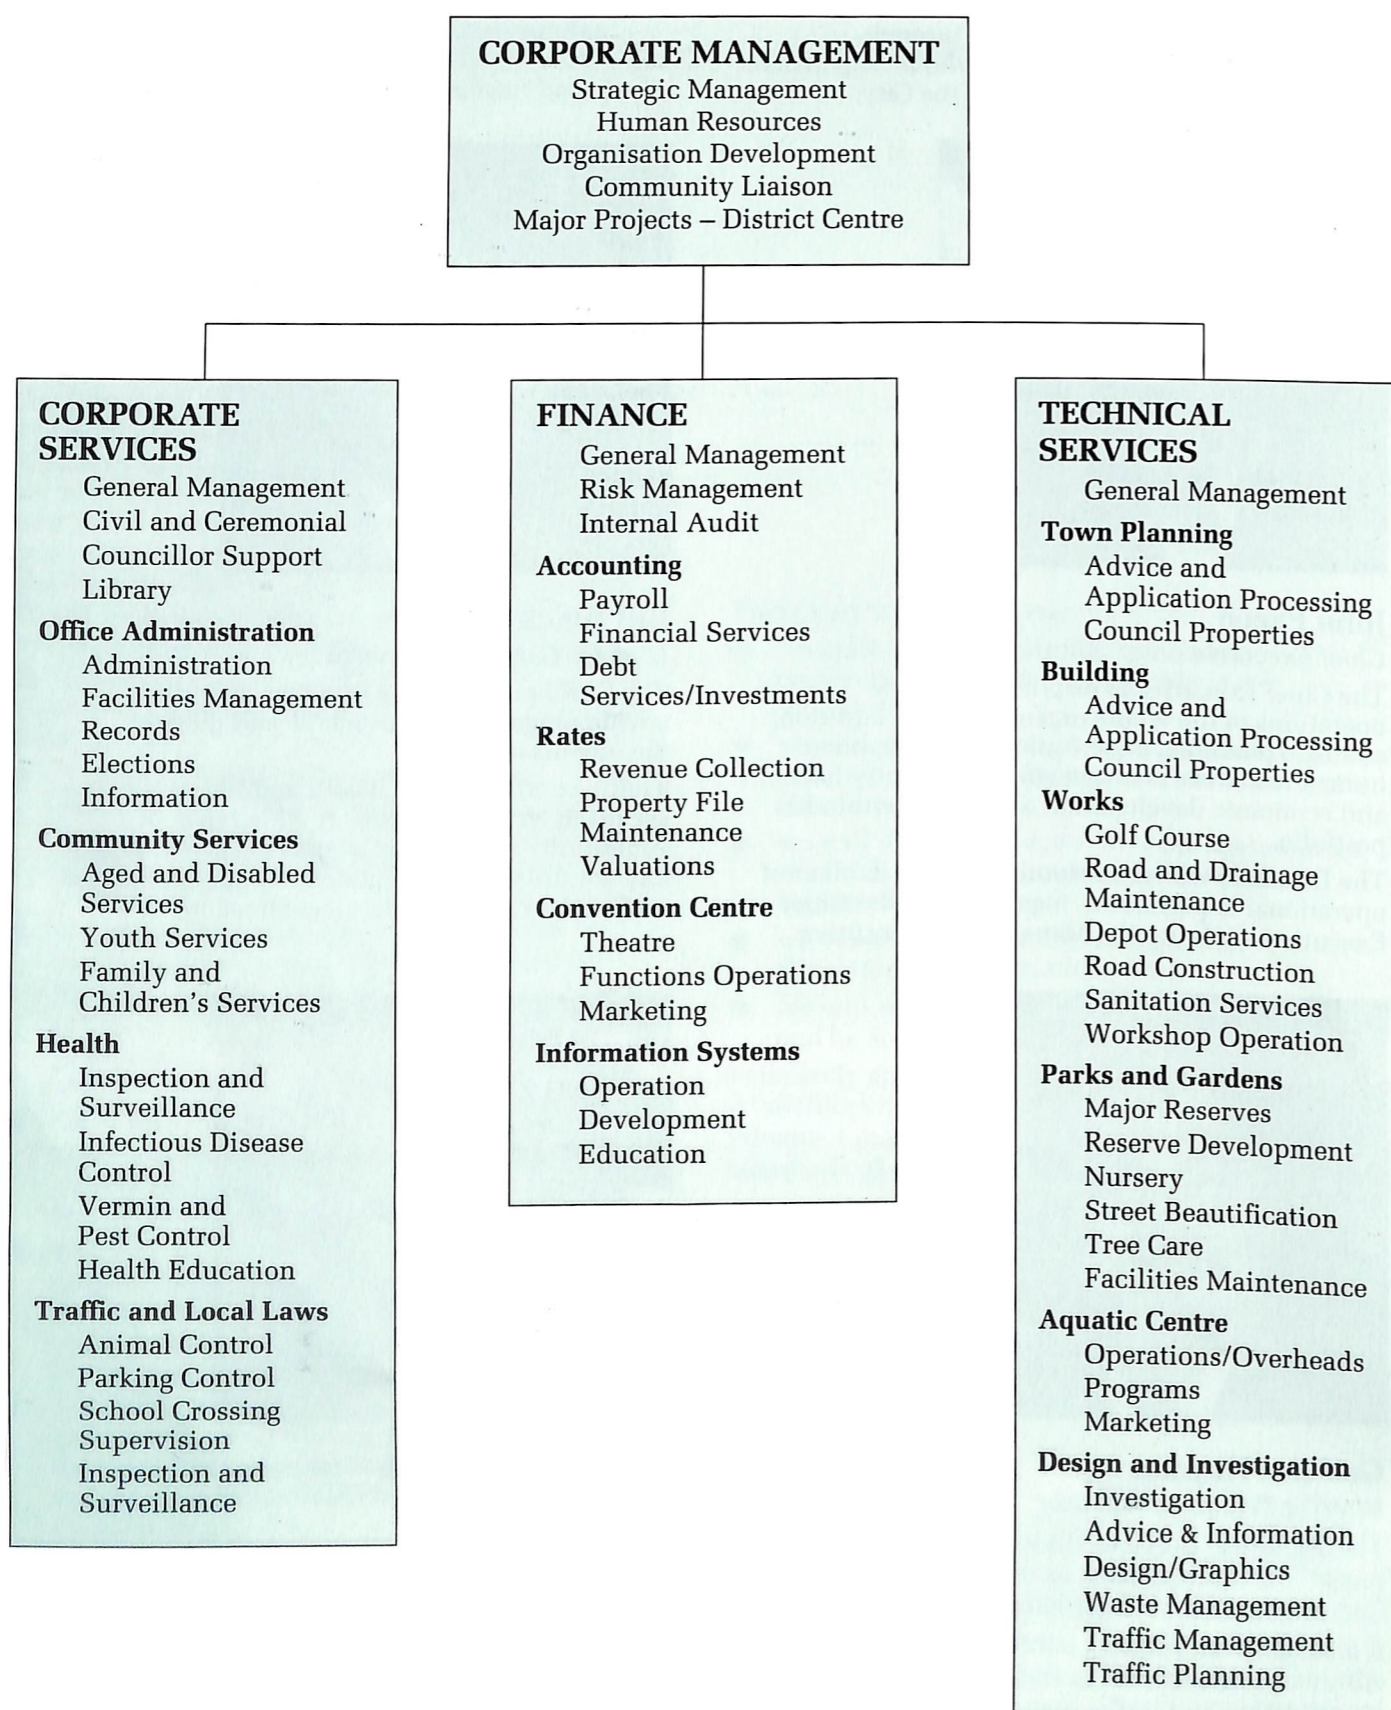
CORPORATE MANAGEMENT
Strategic Management
Human Resources
Organisation Development
Community Liaison
Major Projects – District Centre

CORPORATE SERVICES
General Management
Civil and Ceremonial
Councillor Support
Library
Office Administration
Administration
Facilities Management
Records
Elections
Information
Community Services
Aged and Disabled Services
Youth Services
Family and Children's Services
Health
Inspection and Surveillance
Infectious Disease Control
Vermin and Pest Control
Health Education
Traffic and Local Laws
Animal Control
Parking Control
School Crossing Supervision
Inspection and Surveillance

FINANCE
General Management
Risk Management
Internal Audit
Accounting
Payroll
Financial Services
Debt Services/Investments
Rates
Revenue Collection
Property File Maintenance
Valuations
Convention Centre
Theatre
Functions Operations
Marketing
Information Systems
Operation
Development
Education

TECHNICAL SERVICES
General Management
Town Planning
Advice and Application Processing
Council Properties
Building
Advice and Application Processing
Council Properties
Works
Golf Course
Road and Drainage Maintenance
Depot Operations
Road Construction
Sanitation Services
Workshop Operation
Parks and Gardens
Major Reserves
Reserve Development
Nursery
Street Beautification
Tree Care
Facilities Maintenance
Aquatic Centre
Operations/Overheads
Programs
Marketing
Design and Investigation
Investigation
Advice & Information
Design/Graphics
Waste Management
Traffic Management
Traffic Planning